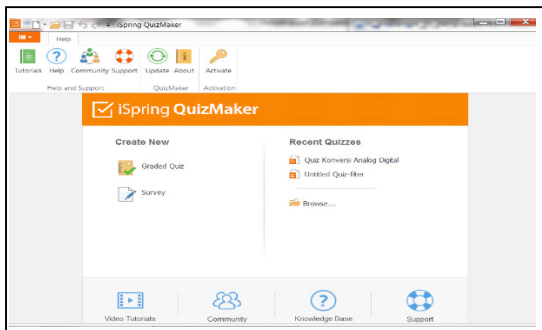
iSpring QuizMaker

Help

Tutorials Help Community Support Update About Activate

Help and Support QuizMaker Activation

iSpring QuizMaker

Create New

Graded Quiz

Survey

Recent Quizzes

Quiz Konversi Analog Digital

Untitled Quiz-filter

Browse...

Video Tutorials Community Knowledge Base Support